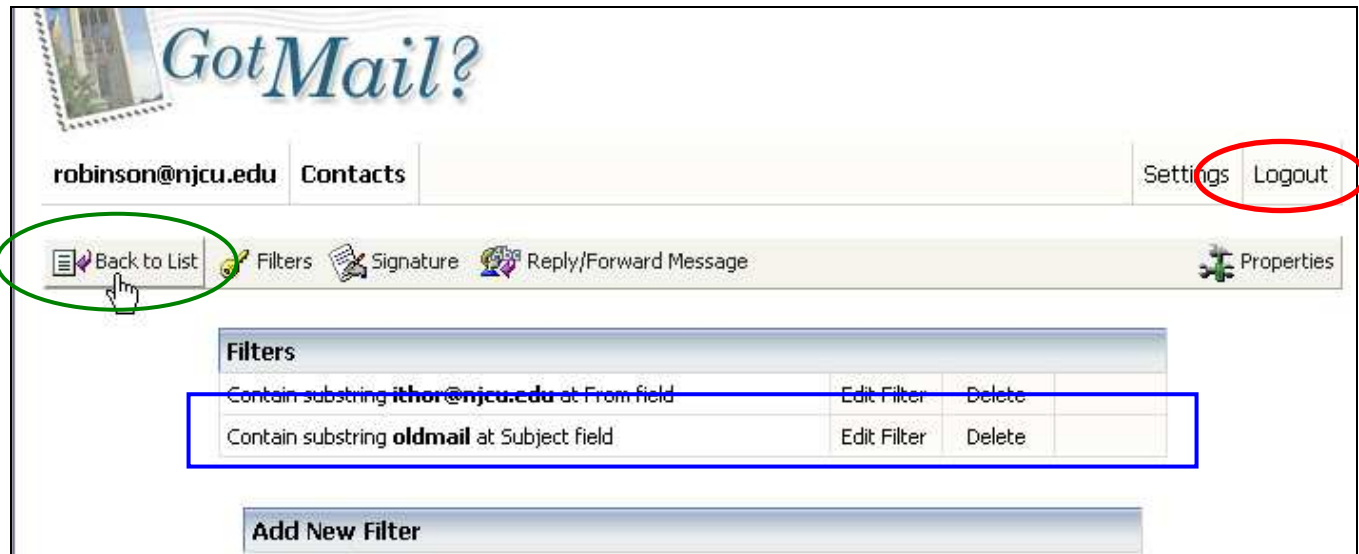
GotMail?

robinson@njcu.edu Contacts

Settings Logout

Back to List Filters Signature Reply/Forward Message Properties

| Filters | | |
|---|---|---|
| Contain substring **ithor@njcu.edu** at From field | Edit Filter | Delete |
| Contain substring **oldmail** at Subject field | Edit Filter | Delete |

Add New Filter